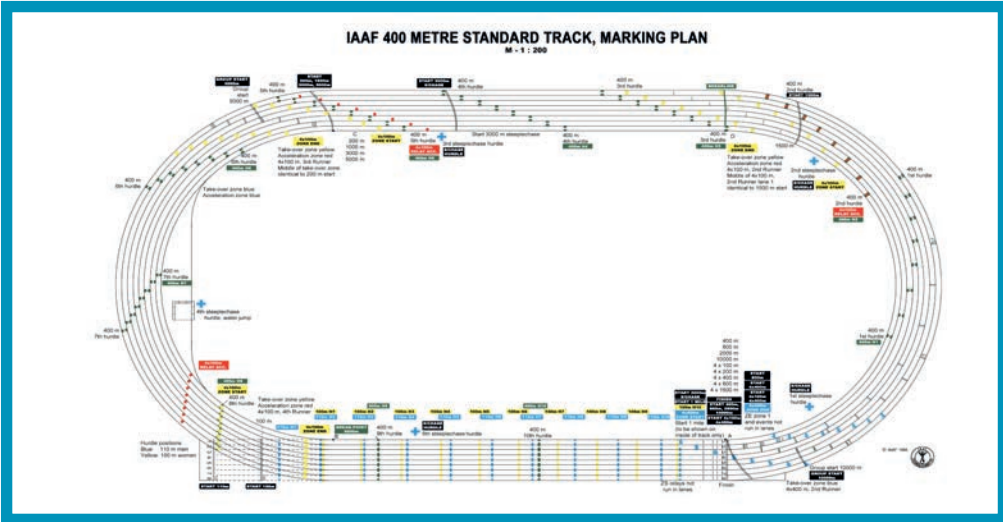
IAAF 400 METRE STANDARD TRACK, MARKING PLAN

M - 1 : 200

GROUP START

Group start 5000 m

400 m 5th hurdle

START

400 m 4th hurdle

400 m 3rd hurdle

400 m 2nd hurdle

Take-over zone yellow Acceleration zone red 4x100 m, 3rd Runner Middle of take-over zone identical to 200 m start

C 200 m 1000 m 3000 m 5000 m

Start 3000 m steeplechase

3rd steeplechase hurdle

400 m 5th hurdle

400 m 4th hurdle

400 m 3rd hurdle

D

1500 m

Take-over zone yellow Acceleration zone red 4x100 m, 2nd Runner Middle of 4x100 m, 2nd Runner lane 1 identical to 1500 m start

2nd steeplechase hurdle

400 m 6th hurdle

Take-over zone blue Acceleration zone blue

400 m 1st hurdle

400 m 8th hurdle

400 m 2nd hurdle

400 m 7th hurdle

4th steeplechase hurdle, water jump

400 m 7th hurdle

400 m 1st hurdle

400 m 9th hurdle

Take-over zone yellow Acceleration zone red 4x100 m, 4th Runner

100 m

400 m 9th hurdle

5th steeplechase hurdle

400 m 10th hurdle

Start 1 mile (to be shown on inside of track only)

ZE zone 1 and events not run in lanes

400 m 800 m 2000 m 10000 m 4 x 100 m 4 x 200 m 4 x 400 m 4 x 800 m 4 x 1500 m

1st steeplechase hurdle

Hurdle positions Blue 110 m men Yellow 100 m women

ZE relays not run in lanes

Finish

A

Group start 10000 m

Take-over zone blue 4x400 m, 2nd Runner

GROUP START

© IAAF 1990